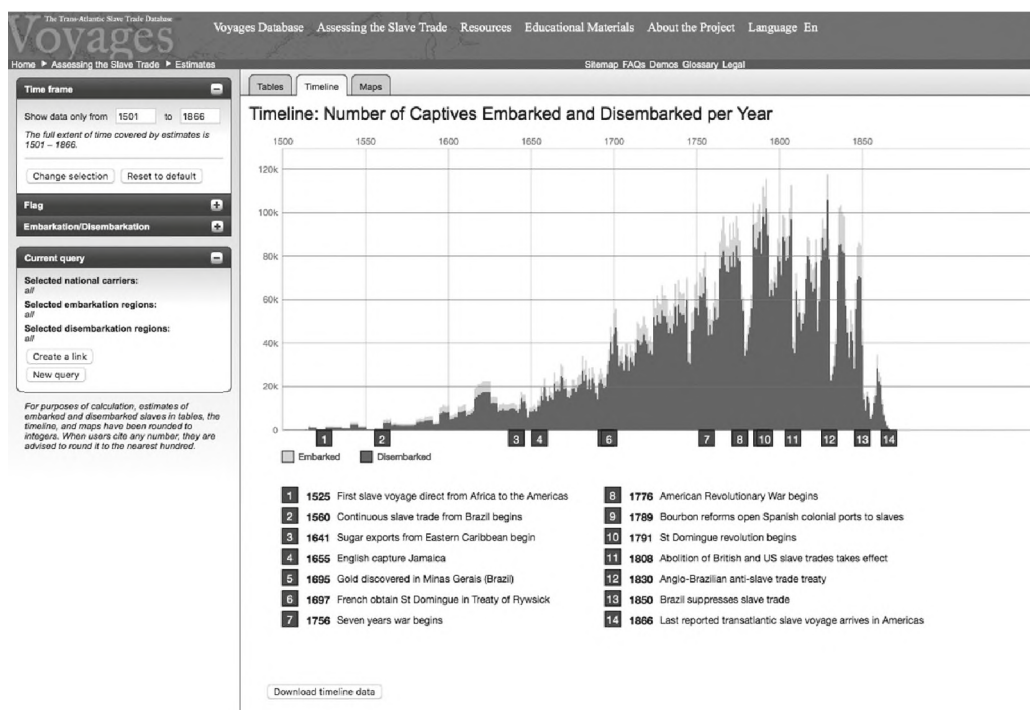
The Trans-Atlantic Slave Trade Database
Voyages

Voyages Database Assessing the Slave Trade Resources Educational Materials About the Project Language En

Home ▸ Assessing the Slave Trade ▸ Estimates

Sitemap FAQs Demos Glossary Legal

Time frame

Show data only from 1501 to 1866

The full extent of time covered by estimates is 1501 – 1866.

Change selection Reset to default

Flag

Embarkation/Disembarkation

Current query

Selected national carriers:
all
Selected embarkation regions:
all
Selected disembarkation regions:
all

Create a link
New query

For purposes of calculation, estimates of embarked and disembarked slaves in tables, the timeline, and maps have been rounded to integers. When users cite any number, they are advised to round it to the nearest hundred.

Tables Timeline Maps

Timeline: Number of Captives Embarked and Disembarked per Year

1500 1550 1600 1650 1700 1750 1800 1850

120k
100k
80k
60k
40k
20k
0

1 2 3 4 6 7 8 10 11 12 13 14

Embarked Disembarked

1 1525 First slave voyage direct from Africa to the Americas
2 1560 Continuous slave trade from Brazil begins
3 1641 Sugar exports from Eastern Caribbean begin
4 1655 English capture Jamaica
5 1695 Gold discovered in Minas Gerais (Brazil)
6 1697 French obtain St Domingue in Treaty of Rywsick
7 1756 Seven years war begins
8 1776 American Revolutionary War begins
9 1789 Bourbon reforms open Spanish colonial ports to slaves
10 1791 St Domingue revolution begins
11 1808 Abolition of British and US slave trades takes effect
12 1830 Anglo-Brazilian anti-slave trade treaty
13 1850 Brazil suppresses slave trade
14 1866 Last reported transatlantic slave voyage arrives in Americas

Download timeline data